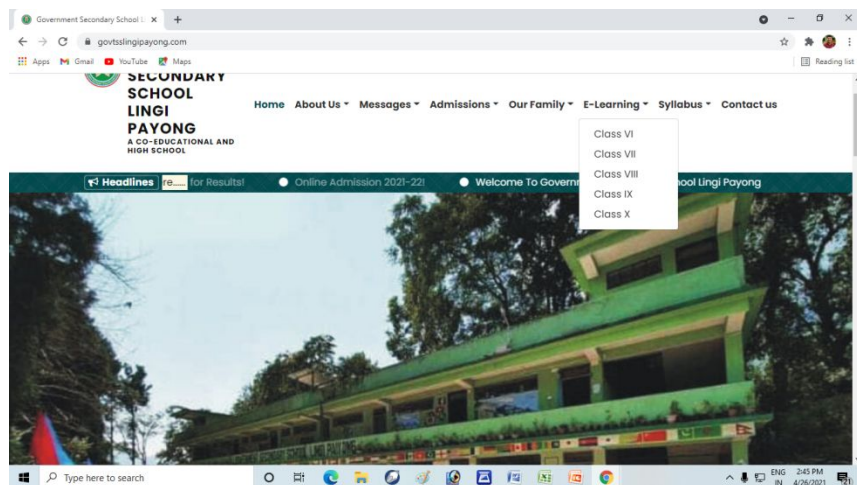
Government Secondary School L ×

govtsslingipayong.com

Apps Gmail YouTube Maps

Reading list

SECONDARY SCHOOL LINGI PAYONG
A CO-EDUCATIONAL AND HIGH SCHOOL

Home About Us Messages Admissions Our Family E-Learning Syllabus Contact us

Class VI
Class VII
Class VIII
Class IX
Class X

Headlines re..... for Results! Online Admission 2021-22! Welcome To Governm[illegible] hool Lingi Payong

Type here to search

ENG IN 2:45 PM 4/26/2021